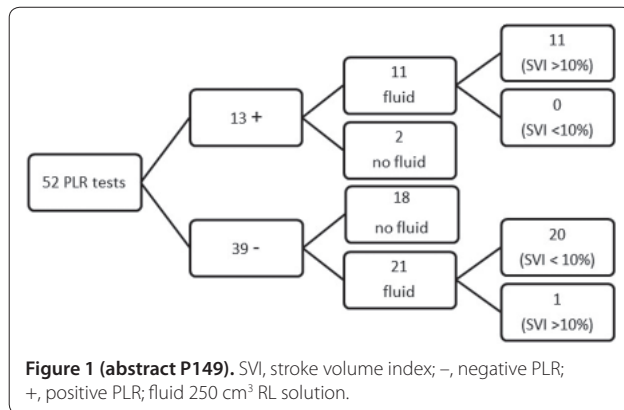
52 PLR tests

13 +

11
fluid

11
(SVI >10%)

0
(SVI <10%)

2
no fluid

39 -

18
no fluid

21
fluid

20
(SVI < 10%)

1
(SVI >10%)

**Figure 1 (abstract P149).** SVI, stroke volume index; –, negative PLR; +, positive PLR; fluid 250 cm$^3$ RL solution.